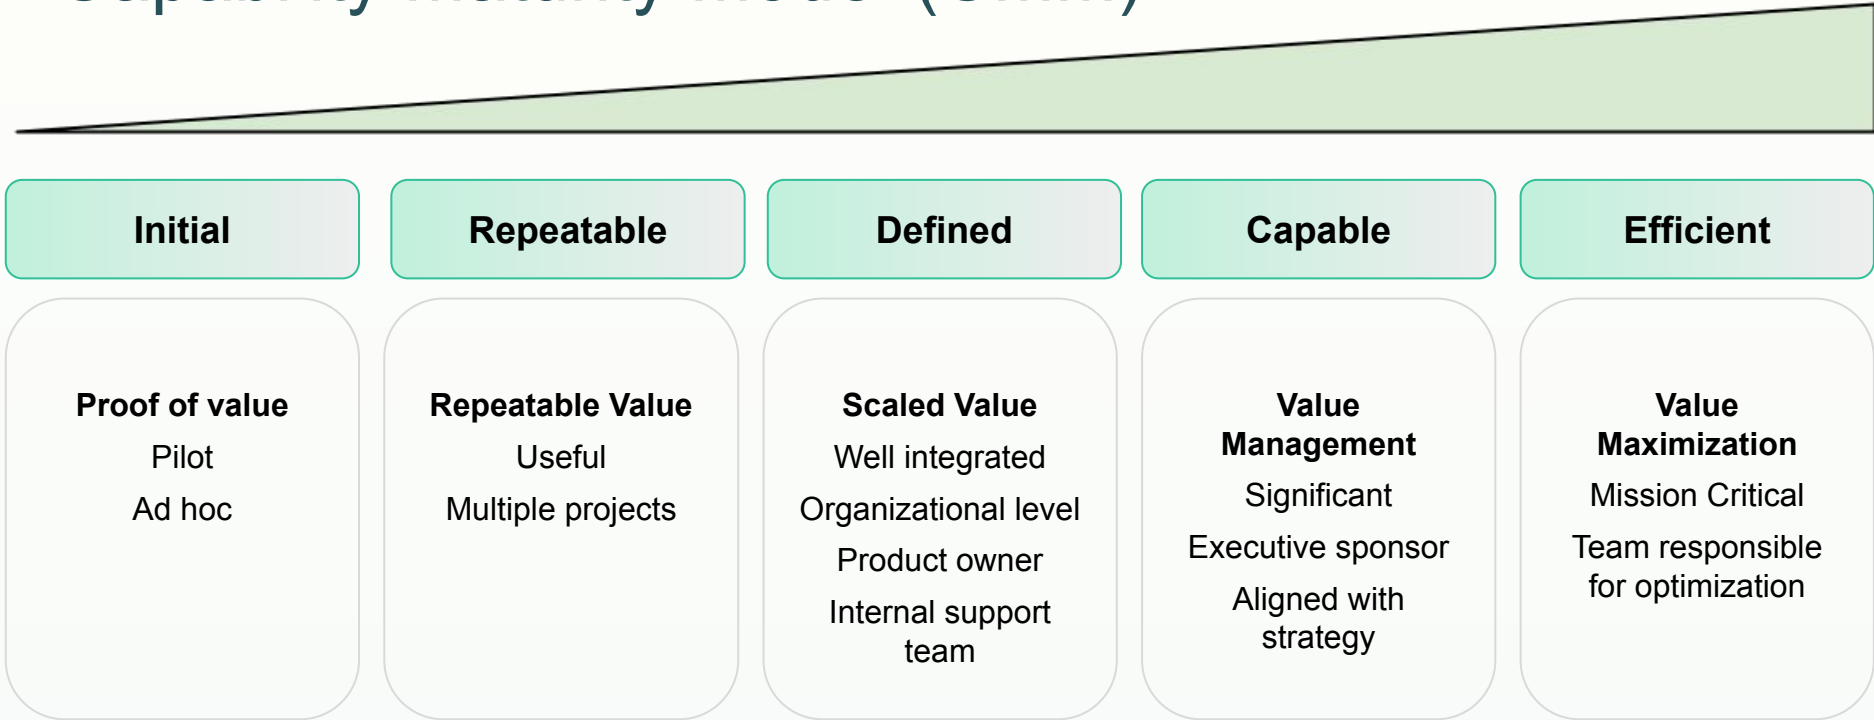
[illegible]

Initial

Repeatable

Defined

Capable

Efficient

**Proof of value**
Pilot
Ad hoc

**Repeatable Value**
Useful
Multiple projects

**Scaled Value**
Well integrated
Organizational level
Product owner
Internal support team

**Value Management**
Significant
Executive sponsor
Aligned with strategy

**Value Maximization**
Mission Critical
Team responsible for optimization